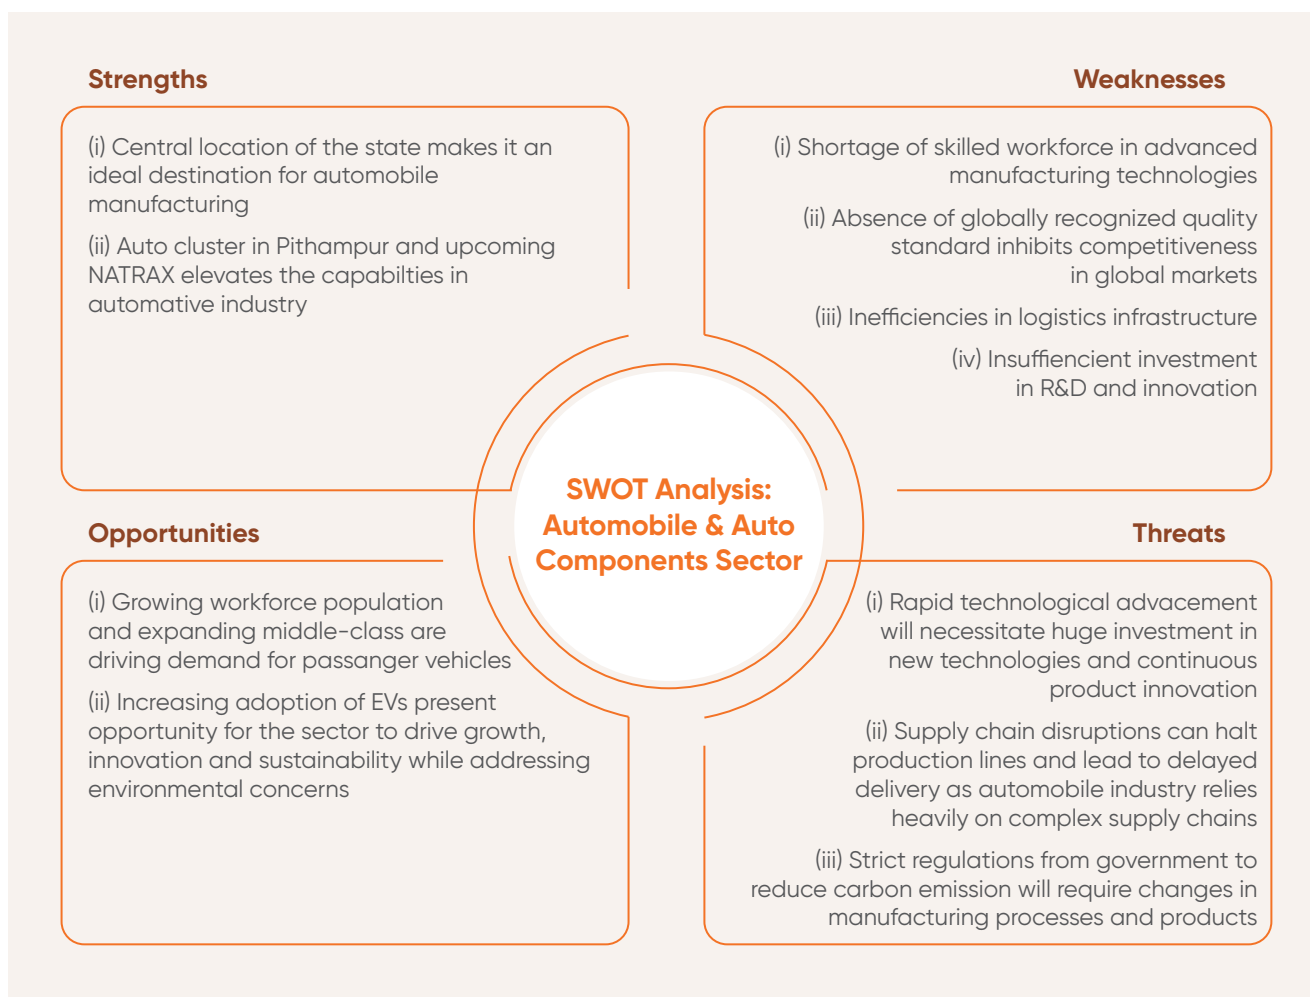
Strengths

(i) Central location of the state makes it an ideal destination for automobile manufacturing

(ii) Auto cluster in Pithampur and upcoming NATRAX elevates the capabilties in automative industry

Weaknesses

(i) Shortage of skilled workforce in advanced manufacturing technologies

(ii) Absence of globally recognized quality standard inhibits competitiveness in global markets

(iii) Inefficiencies in logistics infrastructure

(iv) Insuffiencient investment in R&D and innovation

SWOT Analysis: Automobile & Auto Components Sector

Opportunities

(i) Growing workforce population and expanding middle-class are driving demand for passanger vehicles

(ii) Increasing adoption of EVs present opportunity for the sector to drive growth, innovation and sustainability while addressing environmental concerns

Threats

(i) Rapid technological advacement will necessitate huge investment in new technologies and continuous product innovation

(ii) Supply chain disruptions can halt production lines and lead to delayed delivery as automobile industry relies heavily on complex supply chains

(iii) Strict regulations from government to reduce carbon emission will require changes in manufacturing processes and products